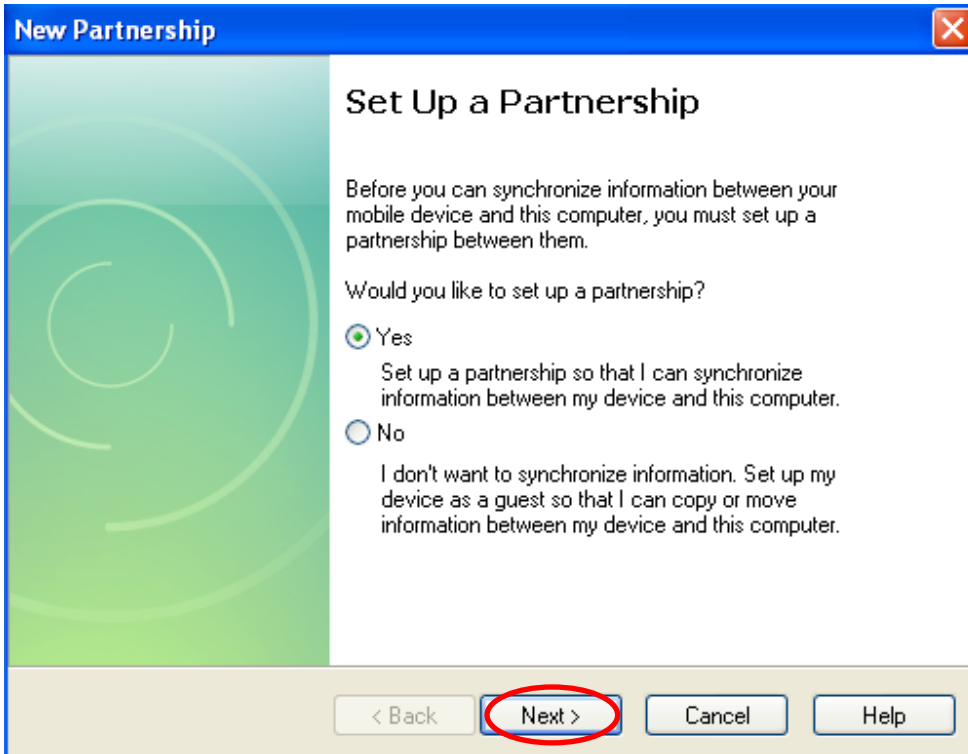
New Partnership

Set Up a Partnership

Before you can synchronize information between your mobile device and this computer, you must set up a partnership between them.

Would you like to set up a partnership?

Yes

Set up a partnership so that I can synchronize information between my device and this computer.

No

I don't want to synchronize information. Set up my device as a guest so that I can copy or move information between my device and this computer.

< Back

Next >

Cancel

Help